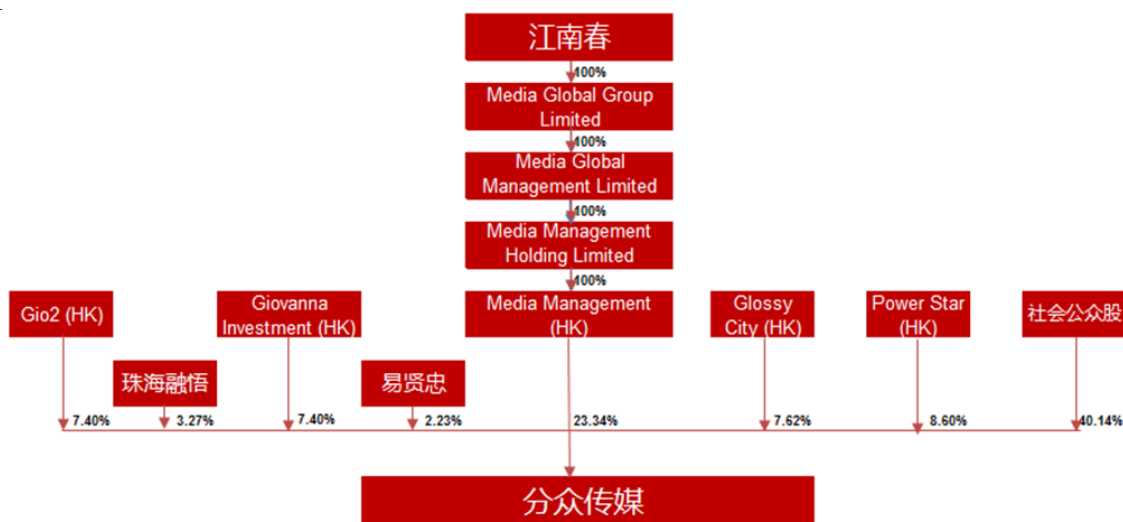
江南春

100%

Media Global Group Limited

100%

Media Global Management Limited

100%

Media Management Holding Limited

100%

Gio2 (HK)

Giovanna Investment (HK)

Media Management (HK)

Glossy City (HK)

Power Star (HK)

社会公众股

珠海融悟

易贤忠

7.40%

3.27%

7.40%

2.23%

23.34%

7.62%

8.60%

40.14%

分众传媒